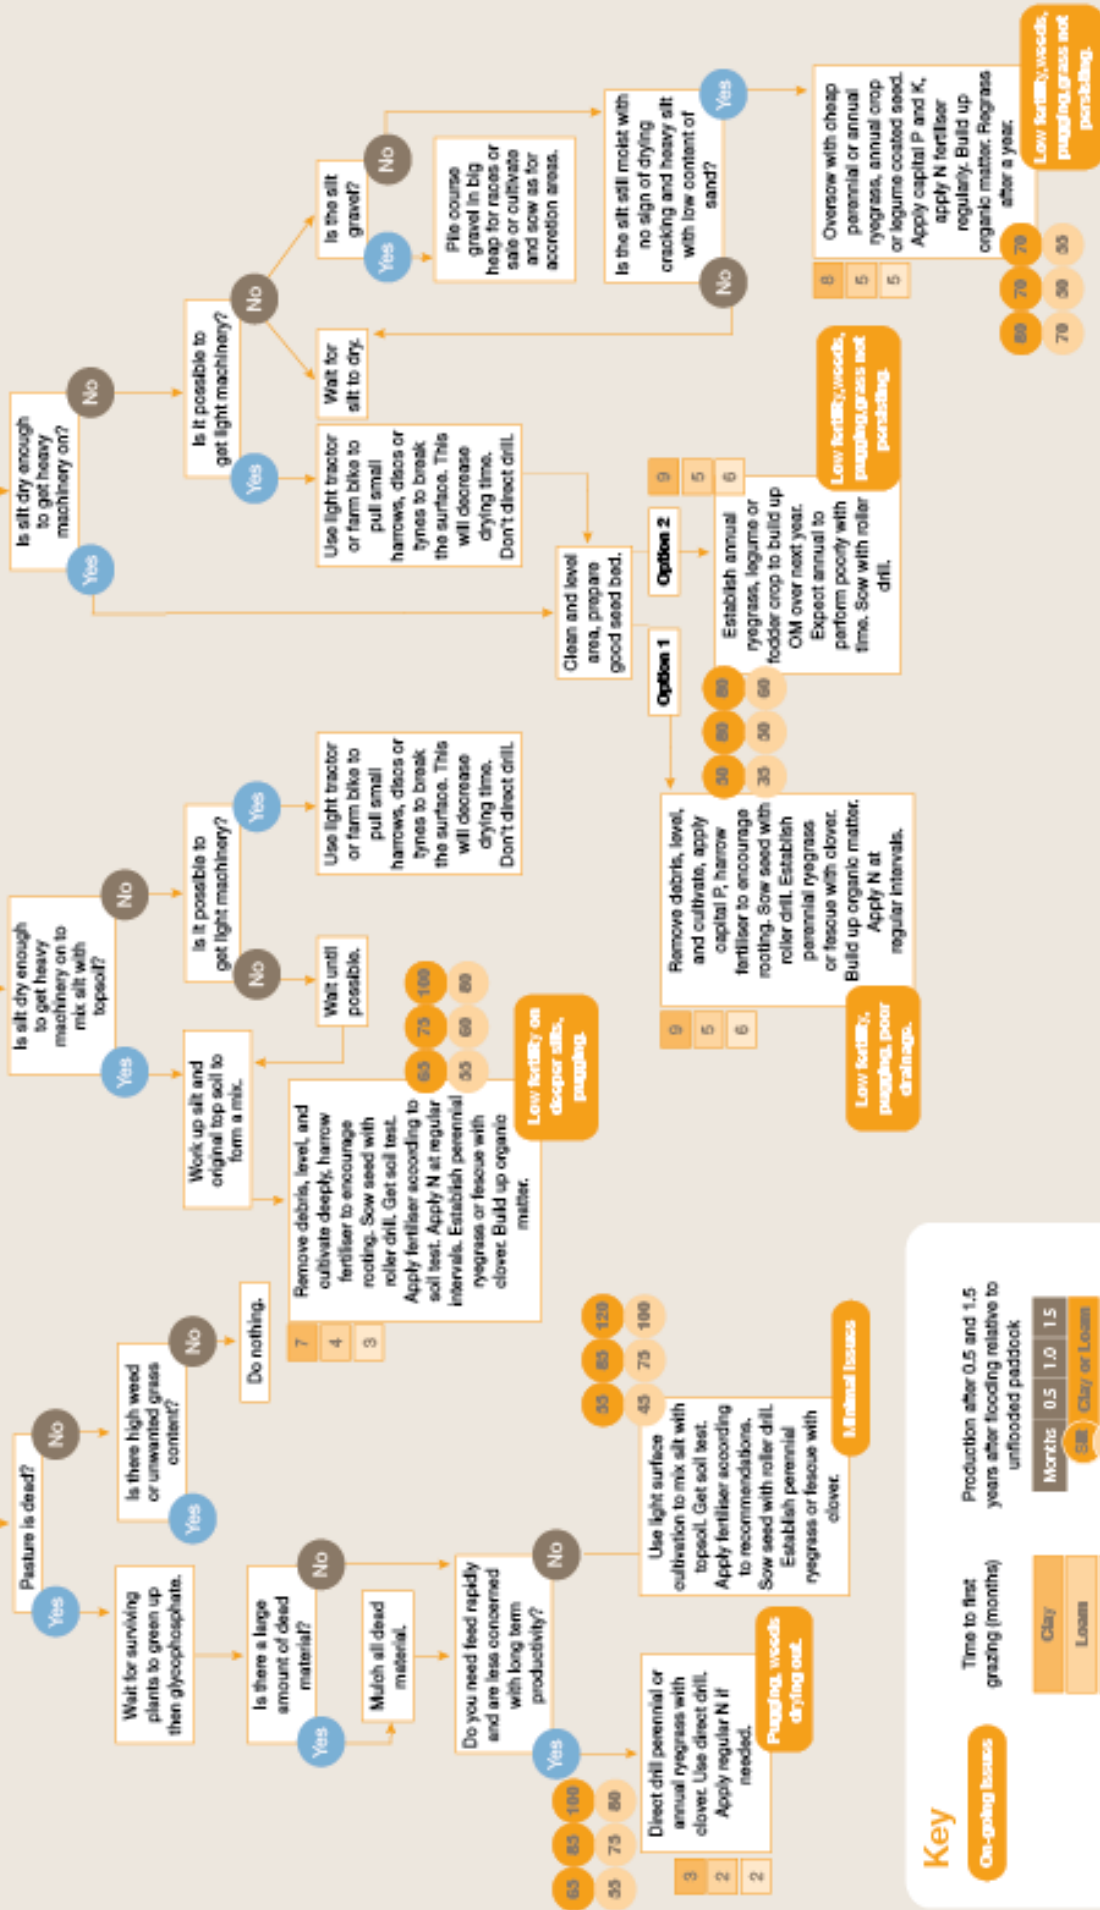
Is silt dry enough to get heavy machinery on?

No

Yes

Is it possible to get light machinery?

No

Yes

Is the silt gravel?

No

Yes

Pile course gravel in big heap for races or sale or cultivate and sow as for accretion areas.

Is the silt still moist with no sign of drying cracking and heavy silt with low content of sand?

Yes

No

Wait for silt to dry.

Use light tractor or farm bike to pull small harrows, discs or tynes to break the surface. This will decrease drying time. Don't direct drill.

Oversow with cheap perennial or annual ryegrass, annual crop or legume coated seed. Apply capital P and K, apply N fertiliser regularly. Build up organic matter. Regrass after a year.

Low fertility, weeds, pugging grass not persisting.

8 5 5

80 70 70
70 50 55

Clean and level area, prepare good seed bed.

Option 1

Option 2

Establish annual ryegrass, legume or fodder crop to build up OM over next year. Expect annual to perform poorly with time. Sow with roller drill.

9 5 6

Low fertility, weeds, pugging grass not persisting.

50 80 80
35 50 60

Is silt dry enough to get heavy machinery on to mix silt with topsoil?

No

Yes

Is it possible to get light machinery?

Yes

No

Use light tractor or farm bike to pull small harrows, discs or tynes to break the surface. This will decrease drying time. Don't direct drill.

Wait until possible.

Work up silt and original top soil to form a mix.

Remove debris, level, and cultivate, apply capital P, harrow fertiliser to encourage rooting. Sow seed with roller drill. Establish perennial ryegrass or fescue with clover. Build up organic matter. Apply N at regular intervals.

9 5 6

Low fertility, pugging, poor drainage.

63 75 100
55 60 80

Low fertility on deeper silt, pugging.

Pasture is dead?

No

Yes

Is there a high weed or unwanted grass content?

No

Yes

Do nothing.

Remove debris, level, and cultivate deeply, harrow fertiliser to encourage rooting. Sow seed with roller drill. Get soil test. Apply fertiliser according to soil test. Apply N at regular intervals. Establish perennial ryegrass or fescue with clover. Build up organic matter.

7 4 3

Wait for surviving plants to green up then glycophosphate.

Is there a large amount of dead material?

No

Yes

Mulch all dead material.

Do you need feed rapidly and are less concerned with long term productivity?

No

Yes

Use light surface cultivation to mix silt with topsoil. Get soil test. Apply fertiliser according to recommendations. Sow seed with roller drill. Establish perennial ryegrass or fescue with clover.

33 83 120
45 75 100

Minimal issues

Direct drill perennial or annual ryegrass with clover. Use direct drill. Apply regular N if needed.

3 2 2

63 83 100
55 75 80

Pugging, weeds drying out.

Key

On-going issues

Time to first grazing (months)

Clay

Loam

Production after 0.5 and 1.5 years after flooding relative to unflooded paddock

| Months | 0.5 | 1.0 | 1.5 |
|---|---|---|---|
| Silt | Clay or Loam | | |